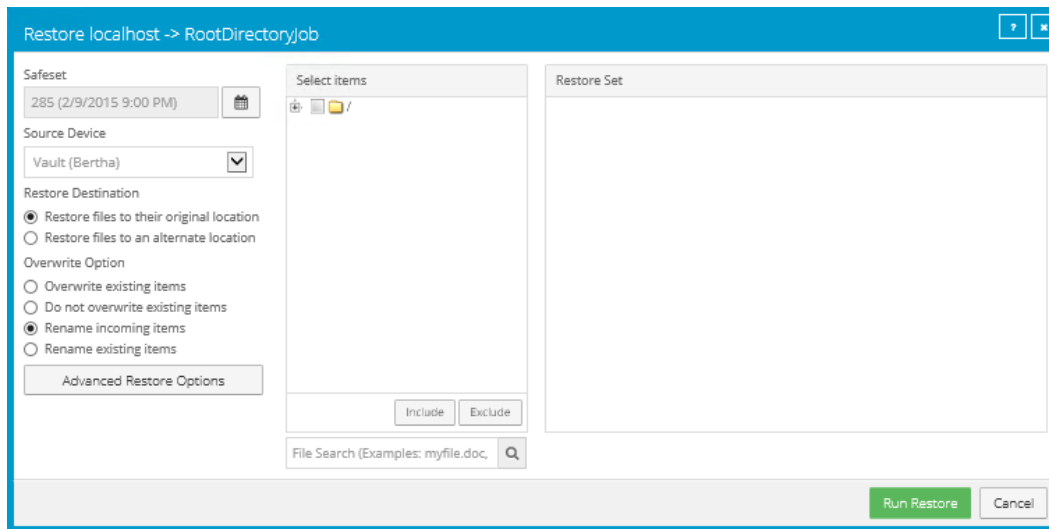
Restore localhost -> RootDirectoryJob

?

×

Safeset

285 (2/9/2015 9:00 PM)

Source Device

Vault (Bertha)

Restore Destination

Restore files to their original location

Restore files to an alternate location

Overwrite Option

Overwrite existing items

Do not overwrite existing items

Rename incoming items

Rename existing items

Advanced Restore Options

Select items

/

Include

Exclude

File Search (Examples: myfile.doc,

Restore Set

Run Restore

Cancel